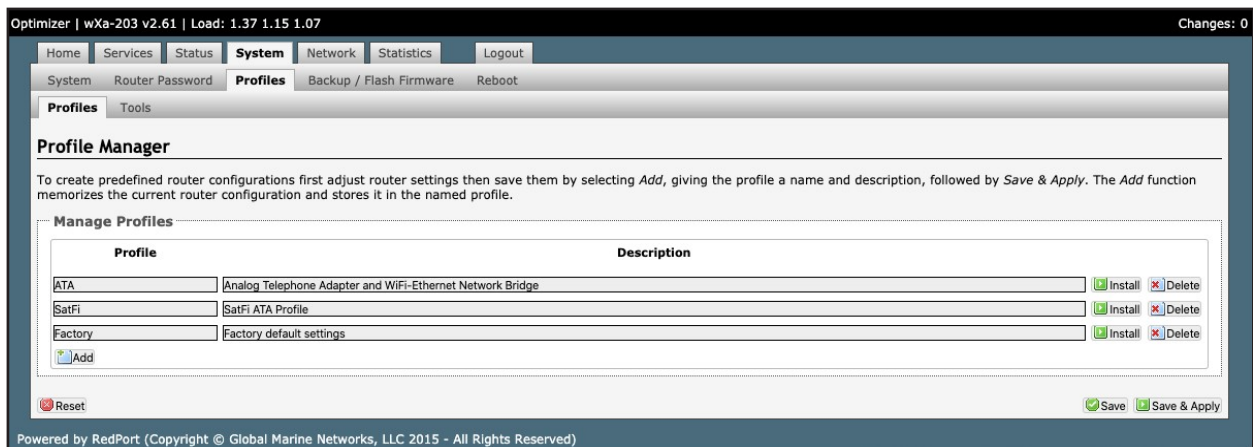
Optimizer | wXa-203 v2.61 | Load: 1.37 1.15 1.07

Changes: 0

Home | Services | Status | System | Network | Statistics | Logout

System | Router Password | Profiles | Backup / Flash Firmware | Reboot

Profiles | Tools

Profile Manager

To create predefined router configurations first adjust router settings then save them by selecting *Add*, giving the profile a name and description, followed by *Save & Apply*. The *Add* function memorizes the current router configuration and stores it in the named profile.

Manage Profiles

| Profile | Description | | |
|---|---|---|---|
| ATA | Analog Telephone Adapter and WiFi-Ethernet Network Bridge | Install | Delete |
| SatFi | SatFi ATA Profile | Install | Delete |
| Factory | Factory default settings | Install | Delete |

Add

Reset

Save | Save & Apply

Powered by RedPort (Copyright © Global Marine Networks, LLC 2015 - All Rights Reserved)